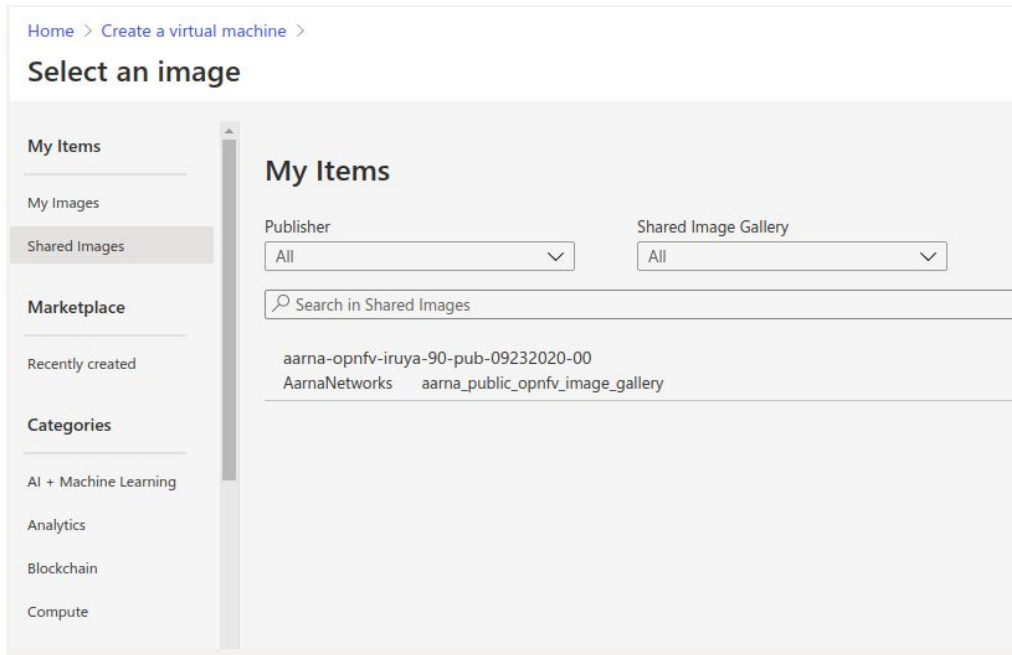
Home > Create a virtual machine >

Select an image

My Items

My Images

Shared Images

Marketplace

Recently created

Categories

AI + Machine Learning

Analytics

Blockchain

Compute

My Items

Publisher
All

Shared Image Gallery
All

Search in Shared Images

aarna-opnfv-iruya-90-pub-09232020-00
AarnaNetworks aarna_public_opnfv_image_gallery